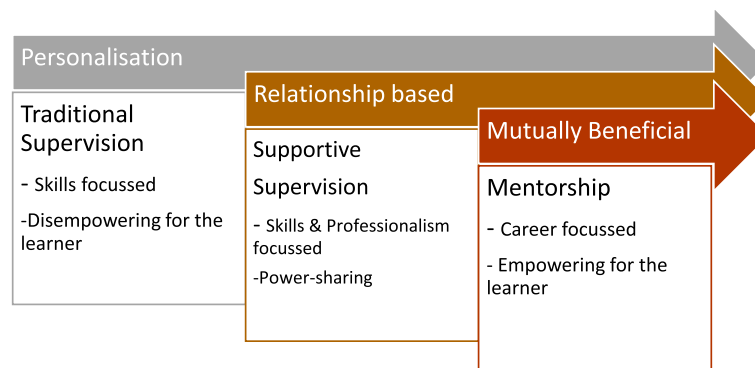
Personalisation

Traditional Supervision

- Skills focussed

-Disempowering for the learner

Relationship based

Supportive Supervision

- Skills & Professionalism focussed

-Power-sharing

Mutually Beneficial

Mentorship

- Career focussed

- Empowering for the learner